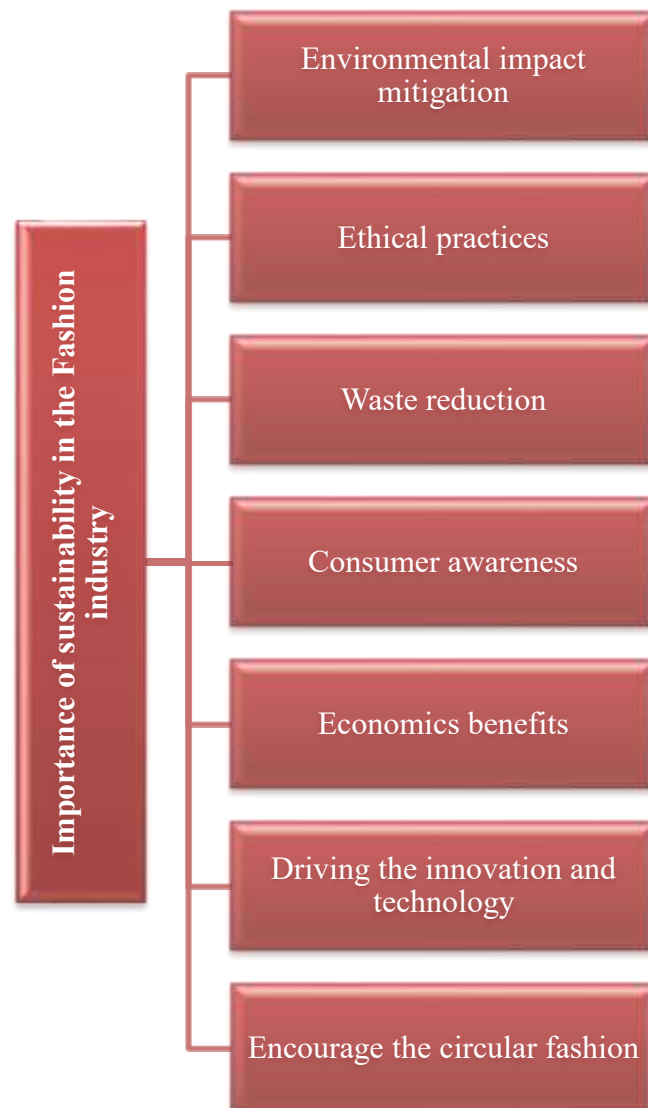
Importance of sustainability in the Fashion industry

Environmental impact mitigation

Ethical practices

Waste reduction

Consumer awareness

Economics benefits

Driving the innovation and technology

Encourage the circular fashion